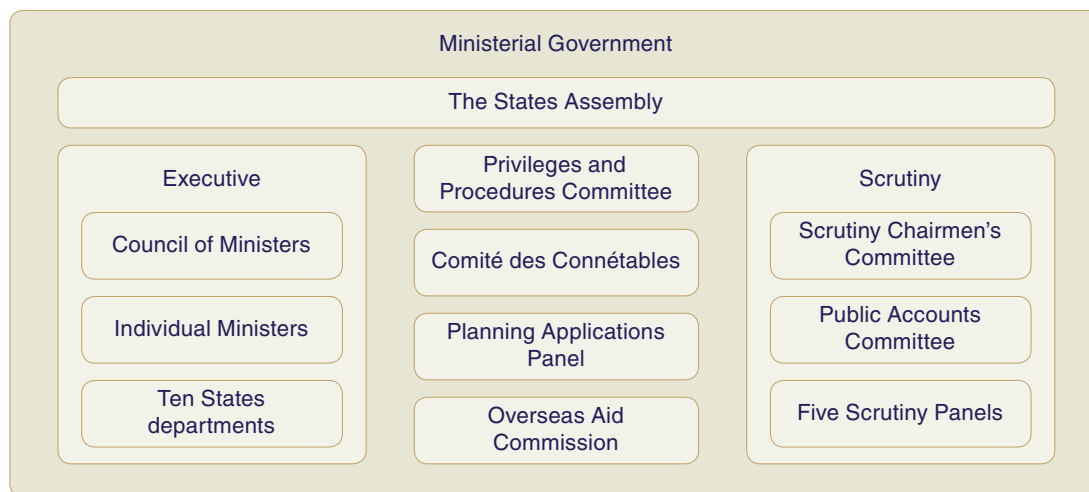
Ministerial Government

The States Assembly

Executive

Council of Ministers

Individual Ministers

Ten States departments

Privileges and Procedures Committee

Comité des Connétables

Planning Applications Panel

Overseas Aid Commission

Scrutiny

Scrutiny Chairmen's Committee

Public Accounts Committee

Five Scrutiny Panels